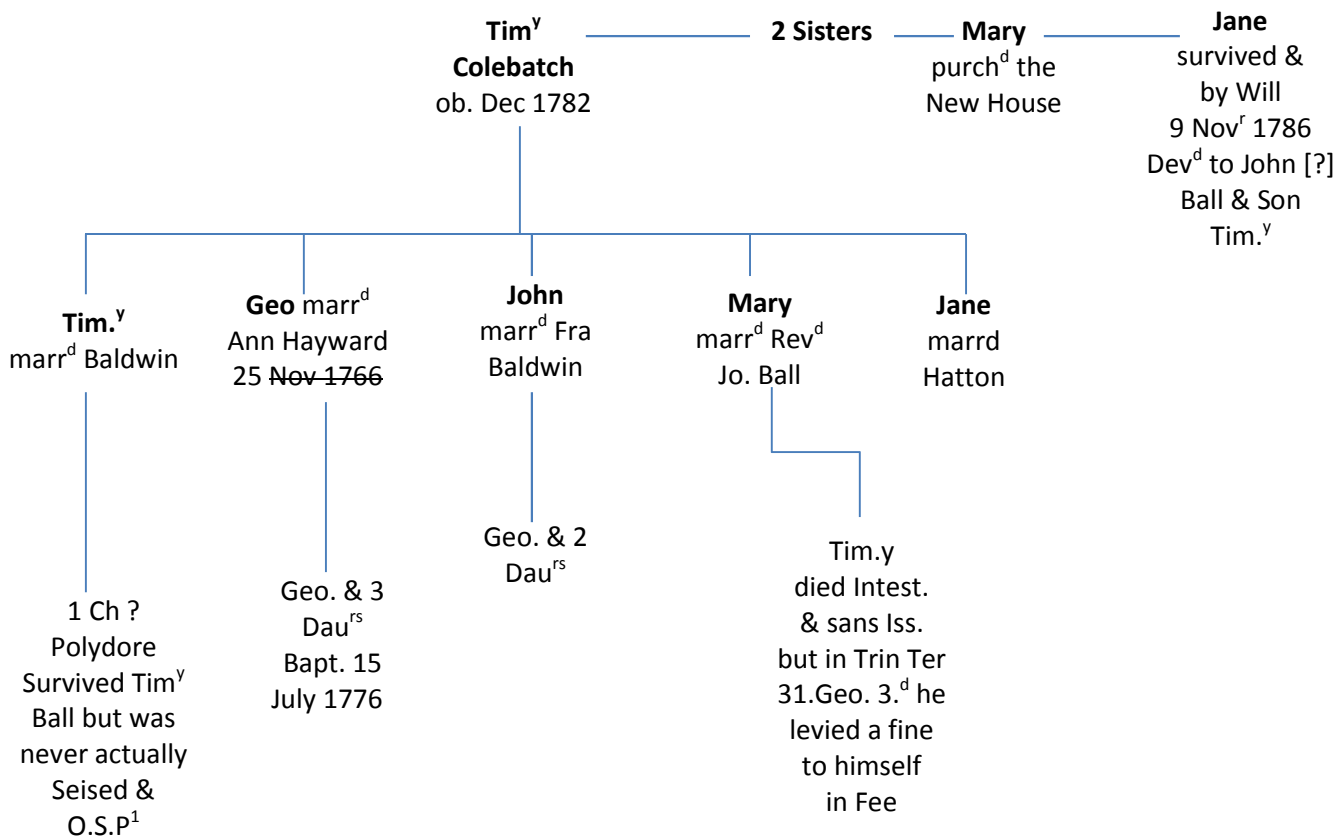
**Tim$^{y}$ Colebatch** ob. Dec 1782

**2 Sisters**

**Mary** purch$^{d}$ the New House

**Jane** survived & by Will 9 Nov$^{r}$ 1786 Dev$^{d}$ to John [?] Ball & Son Tim.$^{y}$

**Tim.$^{y}$** marr$^{d}$ Baldwin

**Geo** marr$^{d}$ Ann Hayward 25 ~~Nov 1766~~

**John** marr$^{d}$ Fra Baldwin

**Mary** marr$^{d}$ Rev$^{d}$ Jo. Ball

**Jane** marrd Hatton

1 Ch ? Polydore Survived Tim$^{y}$ Ball but was never actually Seised & O.S.P$^{1}$

Geo. & 3 Dau$^{rs}$ Bapt. 15 July 1776

Geo. & 2 Dau$^{rs}$

Tim.y died Intest. & sans Iss. but in Trin Ter 31.Geo. 3.$^{d}$ he levied a fine to himself in Fee